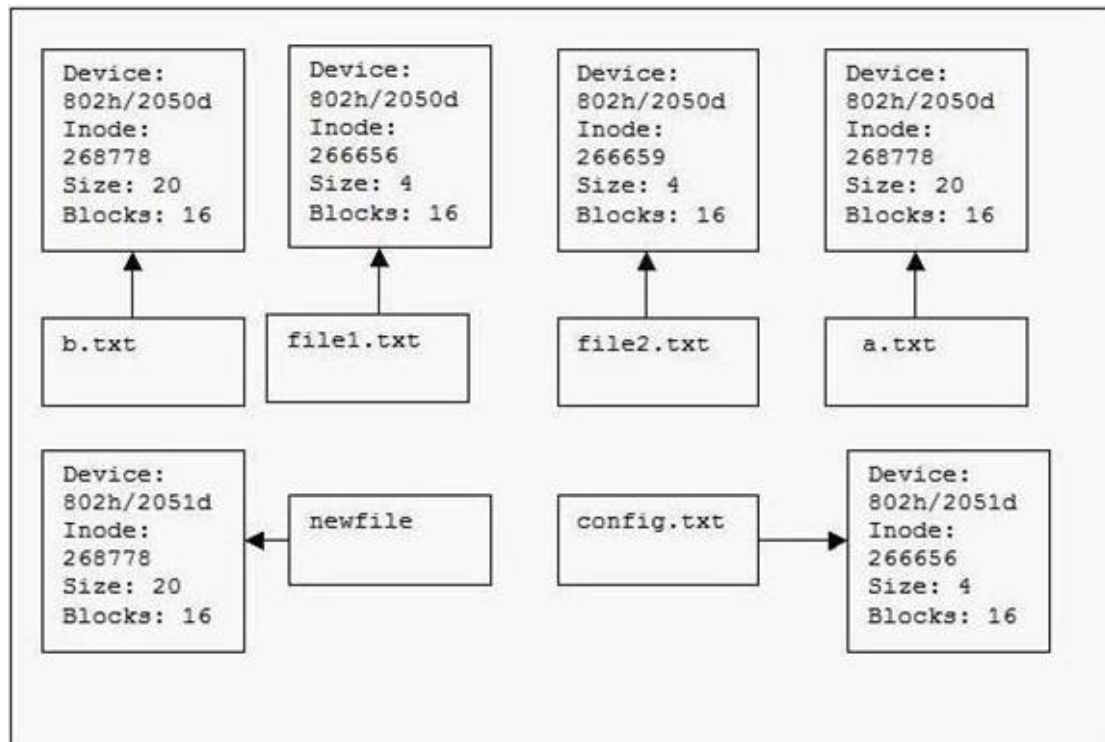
Device: 802h/2050d Inode: 268778 Size: 20 Blocks: 16

b.txt

Device: 802h/2050d Inode: 266656 Size: 4 Blocks: 16

file1.txt

Device: 802h/2050d Inode: 266659 Size: 4 Blocks: 16

file2.txt

Device: 802h/2050d Inode: 268778 Size: 20 Blocks: 16

a.txt

Device: 802h/2051d Inode: 268778 Size: 20 Blocks: 16

newfile

config.txt

Device: 802h/2051d Inode: 266656 Size: 4 Blocks: 16